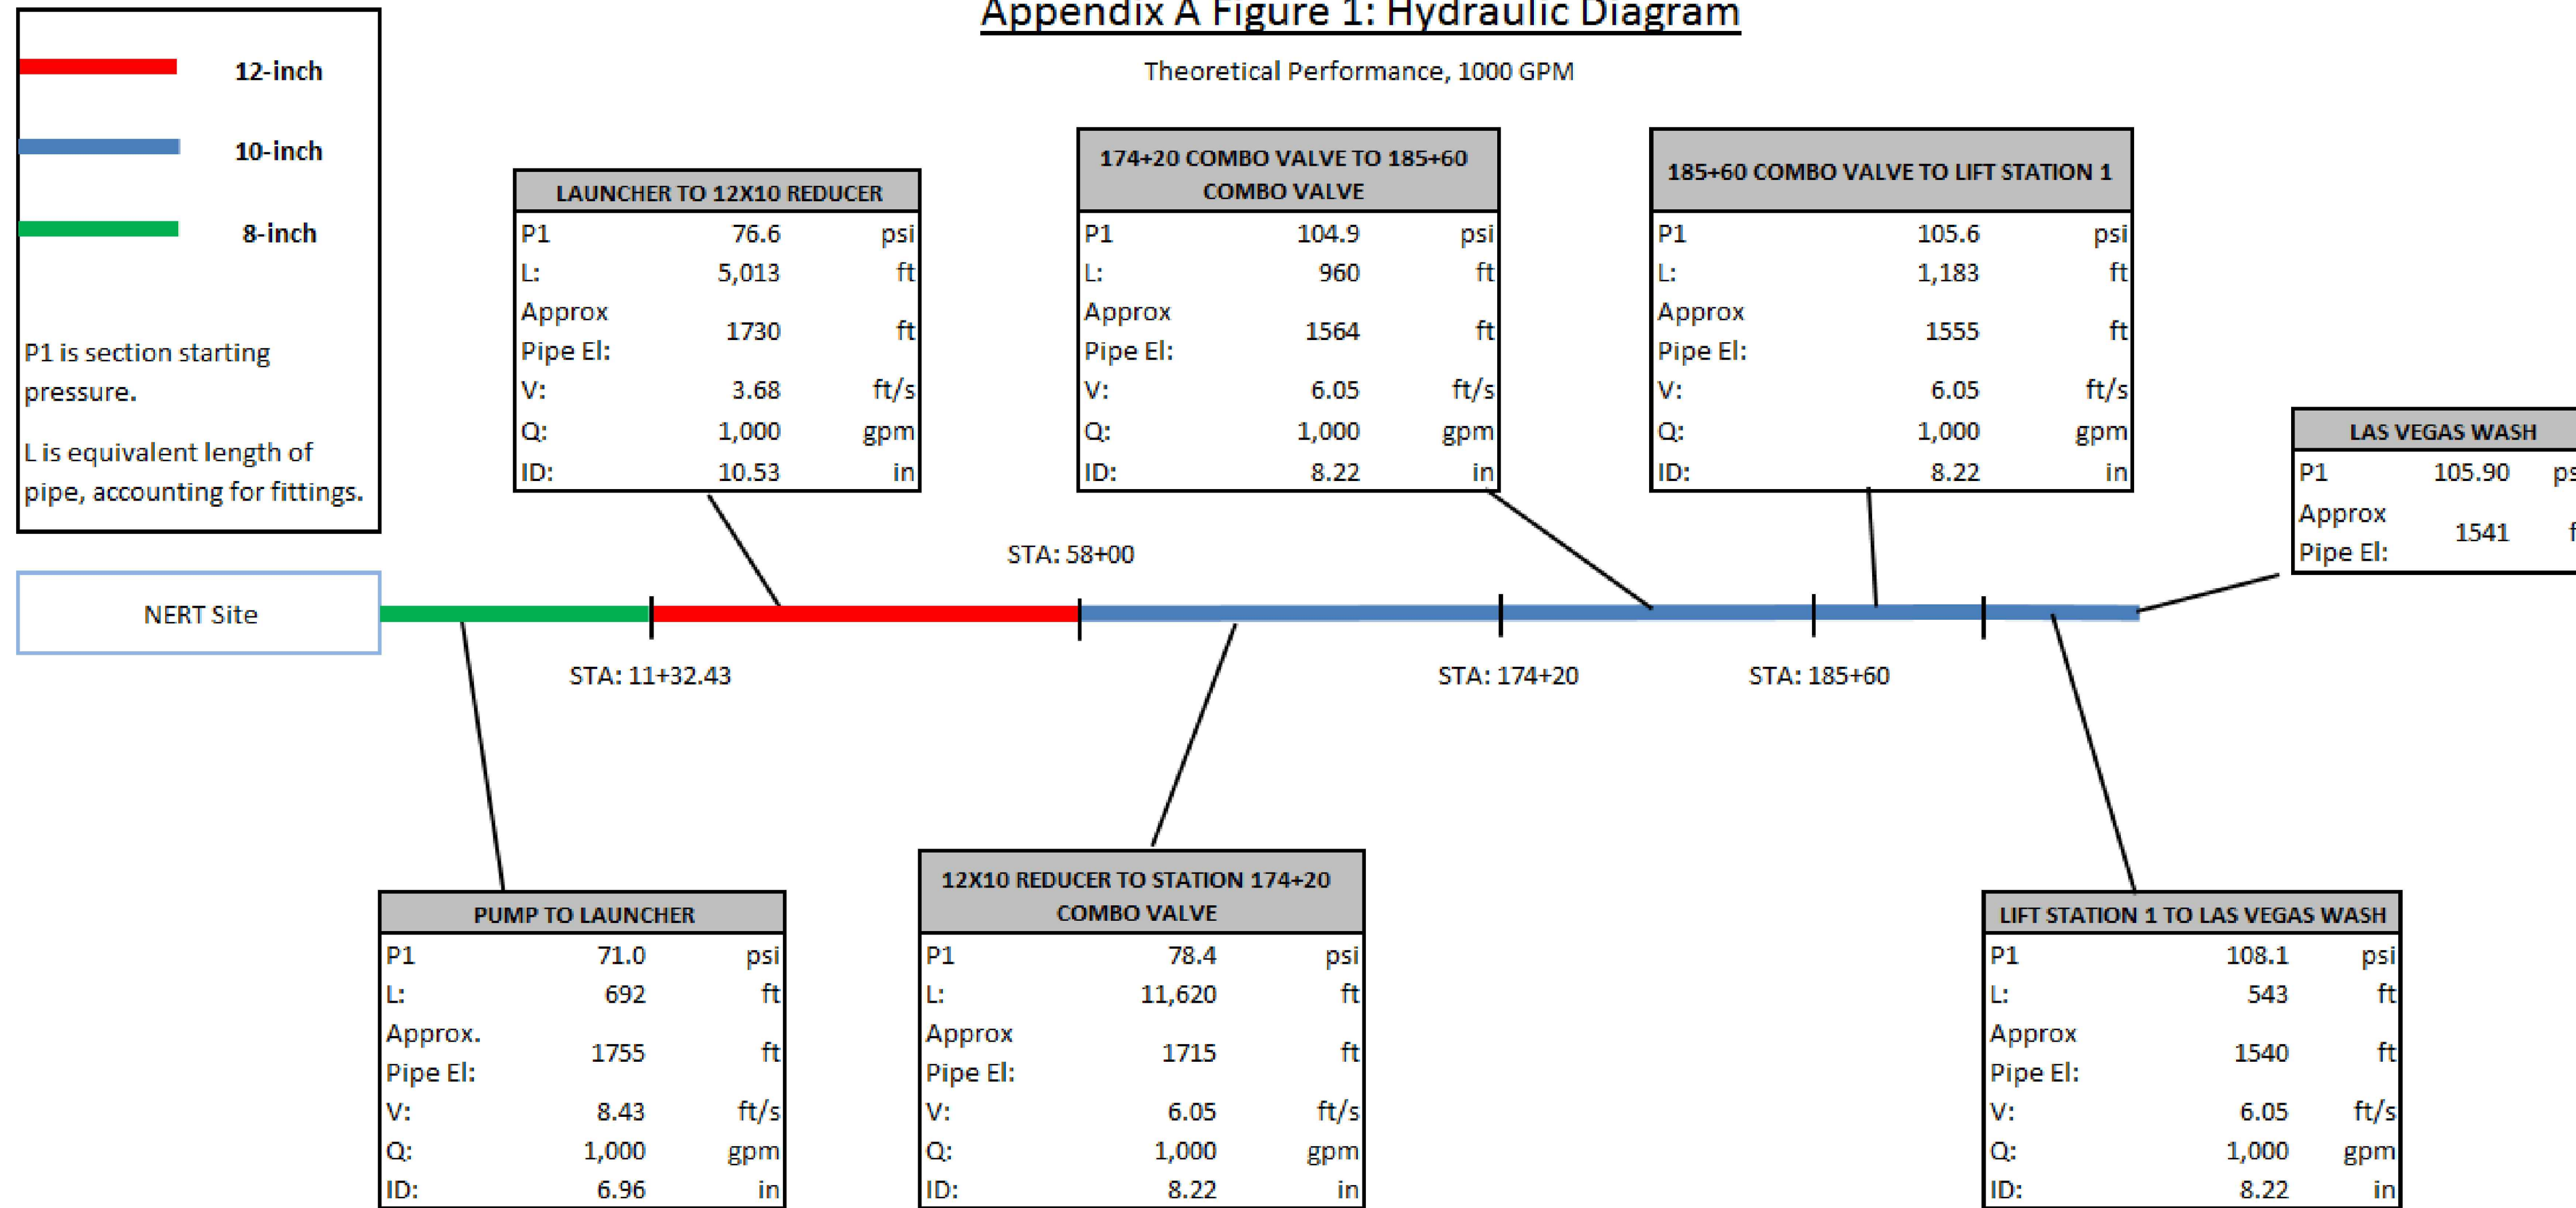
Appendix A Figure 1: Hydraulic Diagram

Theoretical Performance, 1000 GPM

12-inch

10-inch

8-inch

P1 is section starting pressure.

L is equivalent length of pipe, accounting for fittings.

| LAUNCHER TO 12X10 REDUCER | | |
|---|---|---|
| P1 | 76.6 | psi |
| L: | 5,013 | ft |
| Approx Pipe El: | 1730 | ft |
| V: | 3.68 | ft/s |
| Q: | 1,000 | gpm |
| ID: | 10.53 | in |

| 174+20 COMBO VALVE TO 185+60 COMBO VALVE | | |
|---|---|---|
| P1 | 104.9 | psi |
| L: | 960 | ft |
| Approx Pipe El: | 1564 | ft |
| V: | 6.05 | ft/s |
| Q: | 1,000 | gpm |
| ID: | 8.22 | in |

| 185+60 COMBO VALVE TO LIFT STATION 1 | | |
|---|---|---|
| P1 | 105.6 | psi |
| L: | 1,183 | ft |
| Approx Pipe El: | 1555 | ft |
| V: | 6.05 | ft/s |
| Q: | 1,000 | gpm |
| ID: | 8.22 | in |

| LAS VEGAS WASH | | |
|---|---|---|
| P1 | 105.90 | ps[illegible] |
| Approx Pipe El: | 1541 | f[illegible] |

STA: 58+00

NERT Site

STA: 11+32.43

STA: 174+20

STA: 185+60

| PUMP TO LAUNCHER | | |
|---|---|---|
| P1 | 71.0 | psi |
| L: | 692 | ft |
| Approx. Pipe El: | 1755 | ft |
| V: | 8.43 | ft/s |
| Q: | 1,000 | gpm |
| ID: | 6.96 | in |

| 12X10 REDUCER TO STATION 174+20 COMBO VALVE | | |
|---|---|---|
| P1 | 78.4 | psi |
| L: | 11,620 | ft |
| Approx Pipe El: | 1715 | ft |
| V: | 6.05 | ft/s |
| Q: | 1,000 | gpm |
| ID: | 8.22 | in |

| LIFT STATION 1 TO LAS VEGAS WASH | | |
|---|---|---|
| P1 | 108.1 | psi |
| L: | 543 | ft |
| Approx Pipe El: | 1540 | ft |
| V: | 6.05 | ft/s |
| Q: | 1,000 | gpm |
| ID: | 8.22 | in |